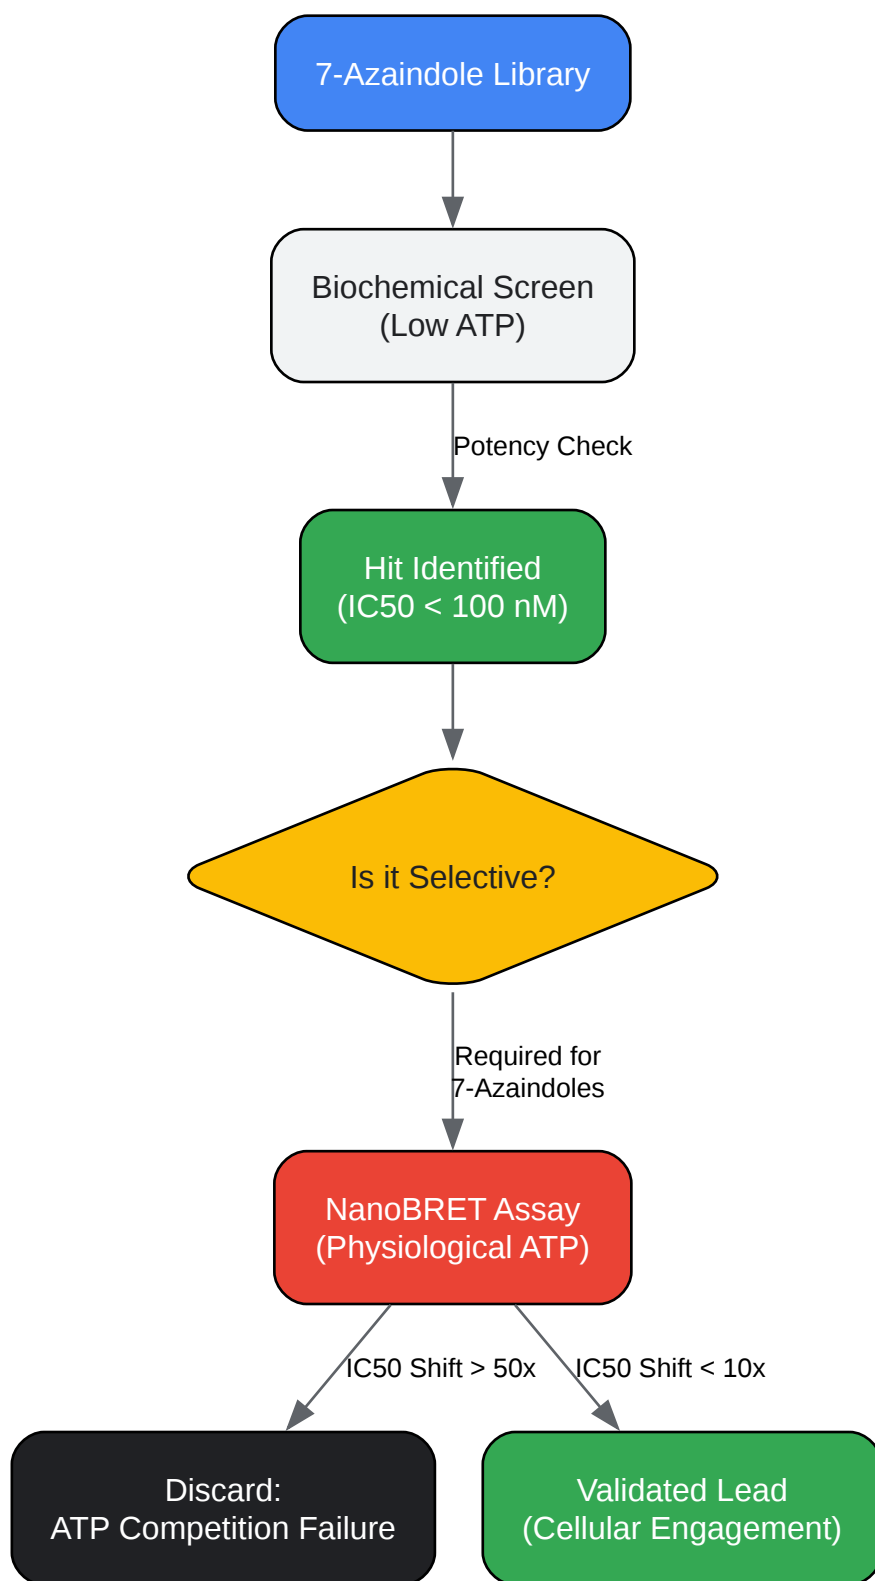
7-Azaindole Library

Biochemical Screen
(Low ATP)

Potency Check

Hit Identified
(IC50 < 100 nM)

Is it Selective?

Required for
7-Azaindoles

NanoBRET Assay
(Physiological ATP)

IC50 Shift > 50x

IC50 Shift < 10x

Discard:
ATP Competition Failure

Validated Lead
(Cellular Engagement)